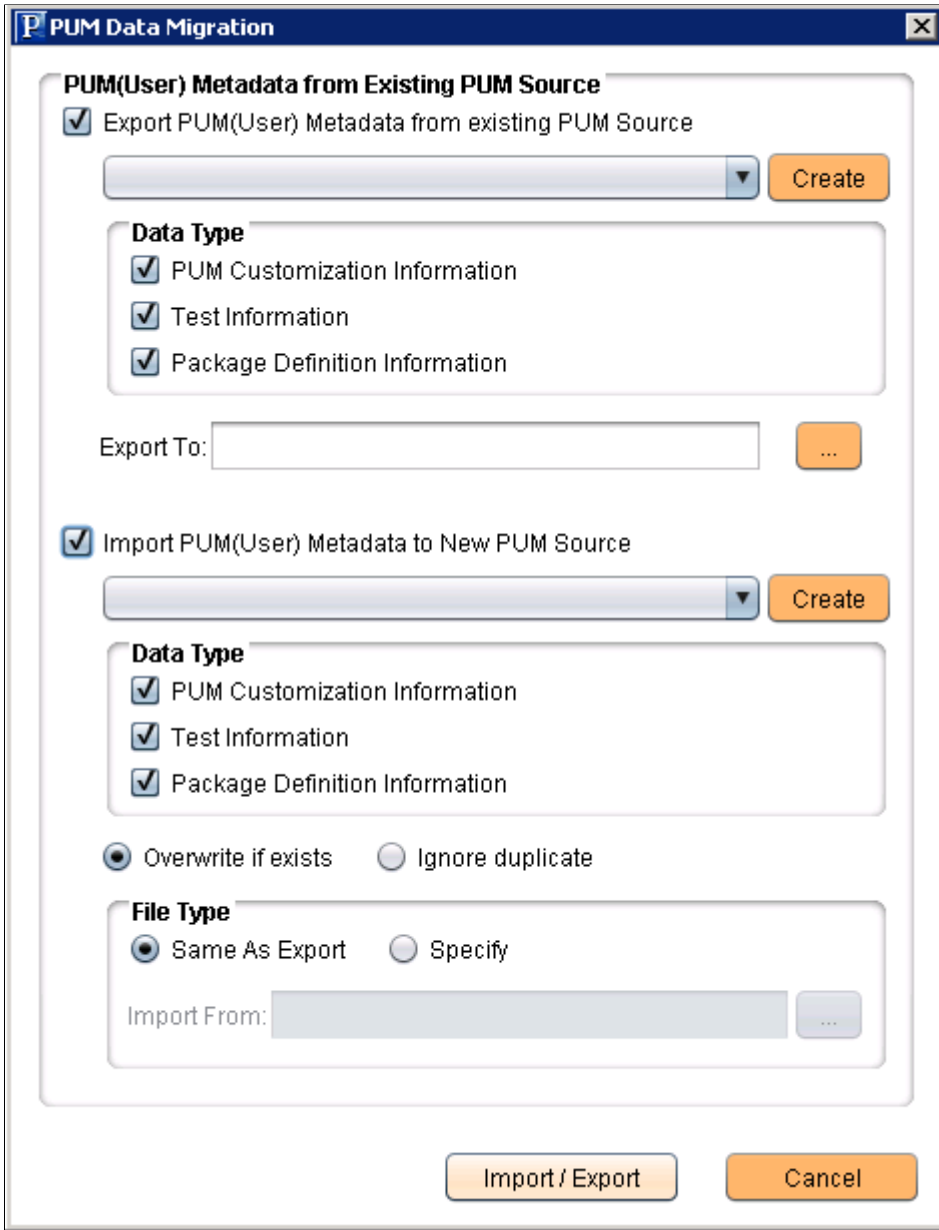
PUM Data Migration

PUM(User) Metadata from Existing PUM Source

Export PUM(User) Metadata from existing PUM Source

Create

Data Type

PUM Customization Information

Test Information

Package Definition Information

Export To:

...

Import PUM(User) Metadata to New PUM Source

Create

Data Type

PUM Customization Information

Test Information

Package Definition Information

Overwrite if exists

Ignore duplicate

File Type

Same As Export

Specify

Import From:

...

Import / Export

Cancel